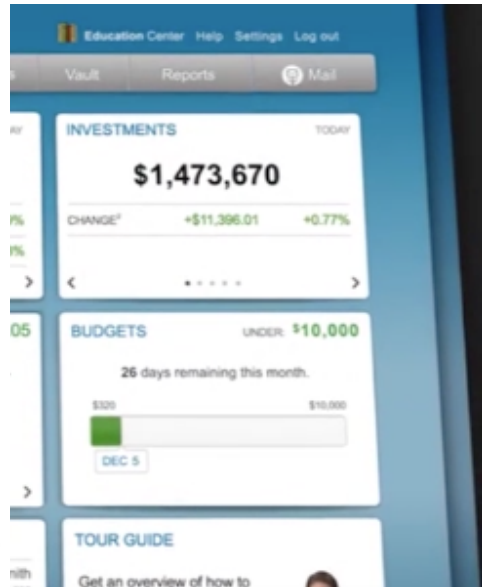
Education Center Help Settings Log out

s Vault Reports Mail

AY

INVESTMENTS TODAY

$1,473,670

CHANGE² +$11,396.01 +0.77%

7%

2%

>

<

>

05

BUDGETS UNDER $10,000

26 days remaining this month.

$320 $10,000

DEC 5

>

TOUR GUIDE

nith

Get an overview of how to